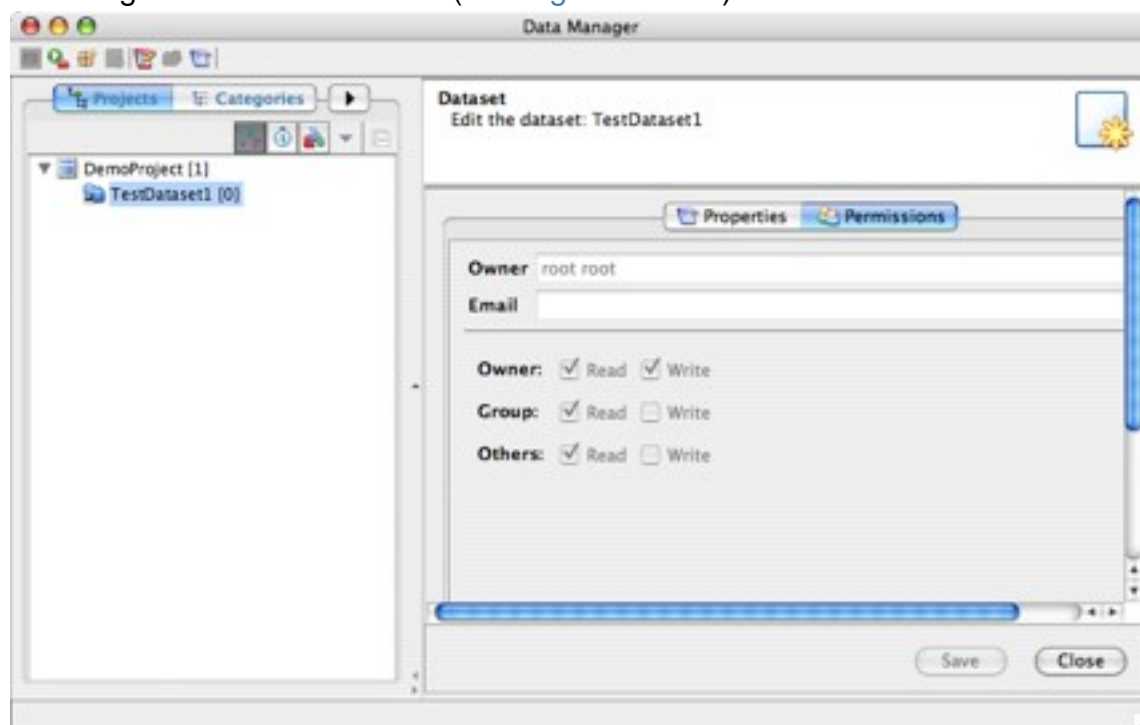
Data Manager

Projects Categories

DemoProject [1]
TestDataset1 [0]

Dataset
Edit the dataset: TestDataset1

Properties Permissions

Owner root root
Email

Owner: Read Write
Group: Read Write
Others: Read Write

Save Close